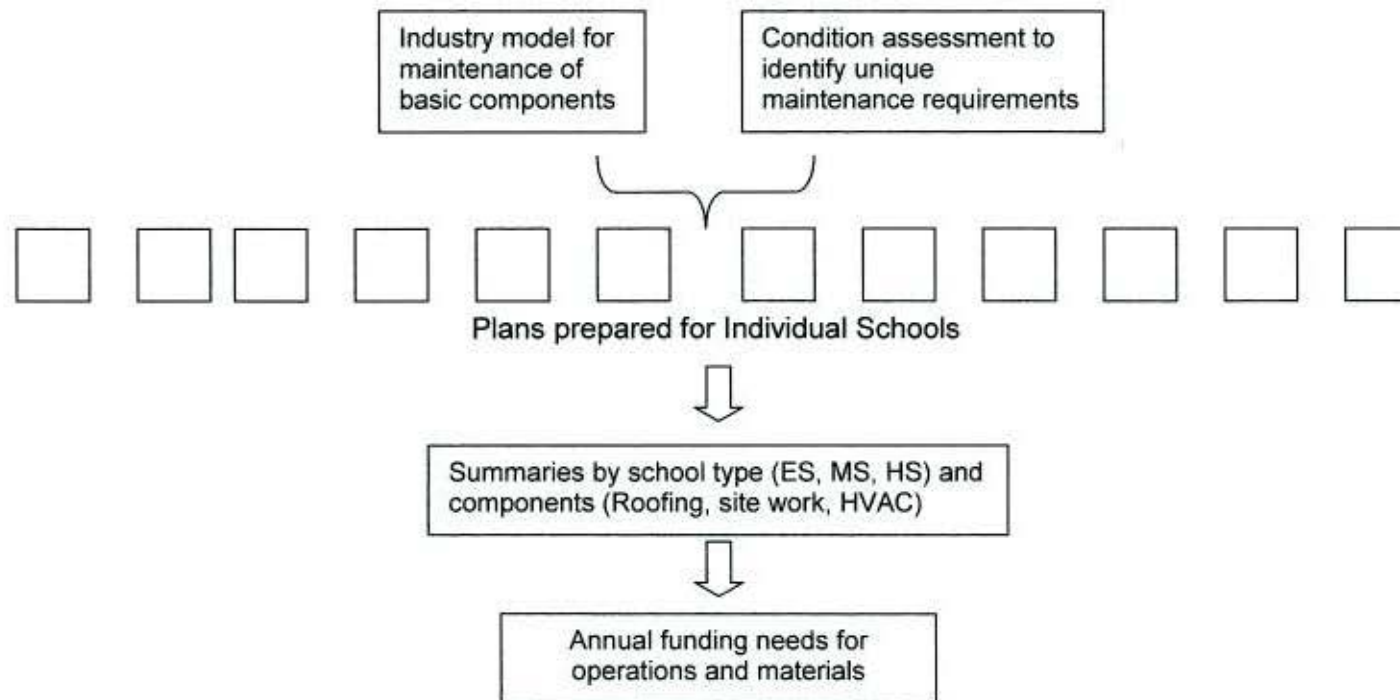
Industry model for maintenance of basic components

Condition assessment to identify unique maintenance requirements

Plans prepared for Individual Schools

Summaries by school type (ES, MS, HS) and components (Roofing, site work, HVAC)

Annual funding needs for operations and materials